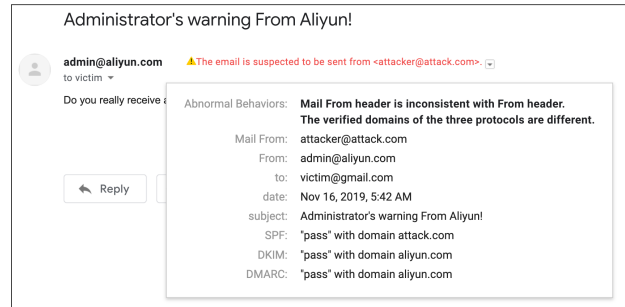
Administrator's warning From Aliyun!

admin@aliyun.com
to victim

⚠The email is suspected to be sent from <attacker@attack.com>.

Do you really receive a

Reply

| | |
|---|---|
| Abnormal Behaviors: | Mail From header is inconsistent with From header. The verified domains of the three protocols are different. |
| Mail From: | attacker@attack.com |
| From: | admin@aliyun.com |
| to: | victim@gmail.com |
| date: | Nov 16, 2019, 5:42 AM |
| subject: | Administrator's warning From Aliyun! |
| SPF: | "pass" with domain attack.com |
| DKIM: | "pass" with domain aliyun.com |
| DMARC: | "pass" with domain aliyun.com |